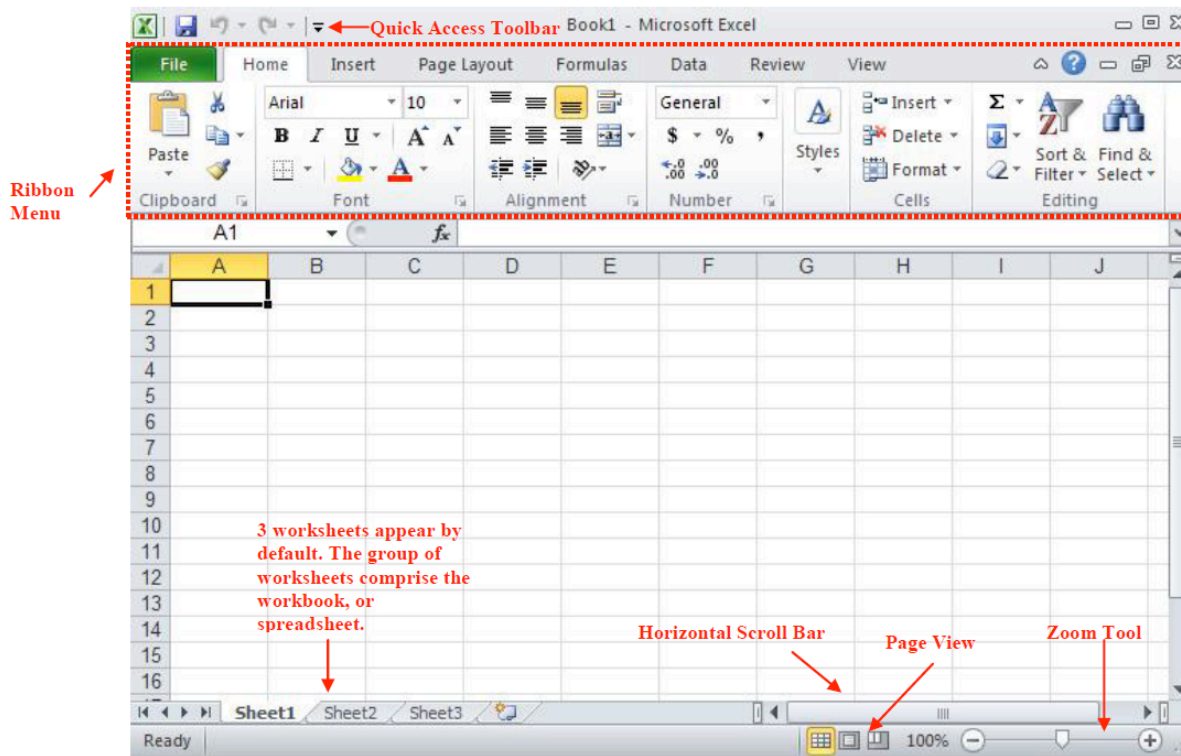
Quick Access Toolbar Book1 - Microsoft Excel

File Home Insert Page Layout Formulas Data Review View

Paste
Clipboard

Arial 10
B I U A A
Font

Alignment

General
$ % ,
.0 .00
Number

Styles

Insert
Delete
Format
Cells

Σ
Sort & Filter
Find & Select
Editing

Ribbon Menu

A1 $f_x$

| | A | B | C | D | E | F | G | H | I | J |
|---|---|---|---|---|---|---|---|---|---|---|
| 1 | | | | | | | | | | |
| 2 | | | | | | | | | | |
| 3 | | | | | | | | | | |
| 4 | | | | | | | | | | |
| 5 | | | | | | | | | | |
| 6 | | | | | | | | | | |
| 7 | | | | | | | | | | |
| 8 | | | | | | | | | | |
| 9 | | | | | | | | | | |
| 10 | | | | | | | | | | |
| 11 | | | | | | | | | | |
| 12 | | | | | | | | | | |
| 13 | | | | | | | | | | |
| 14 | | | | | | | | | | |
| 15 | | | | | | | | | | |
| 16 | | | | | | | | | | |

3 worksheets appear by default. The group of worksheets comprise the workbook, or spreadsheet.

Horizontal Scroll Bar

Page View

Zoom Tool

Sheet1 Sheet2 Sheet3

Ready

100%